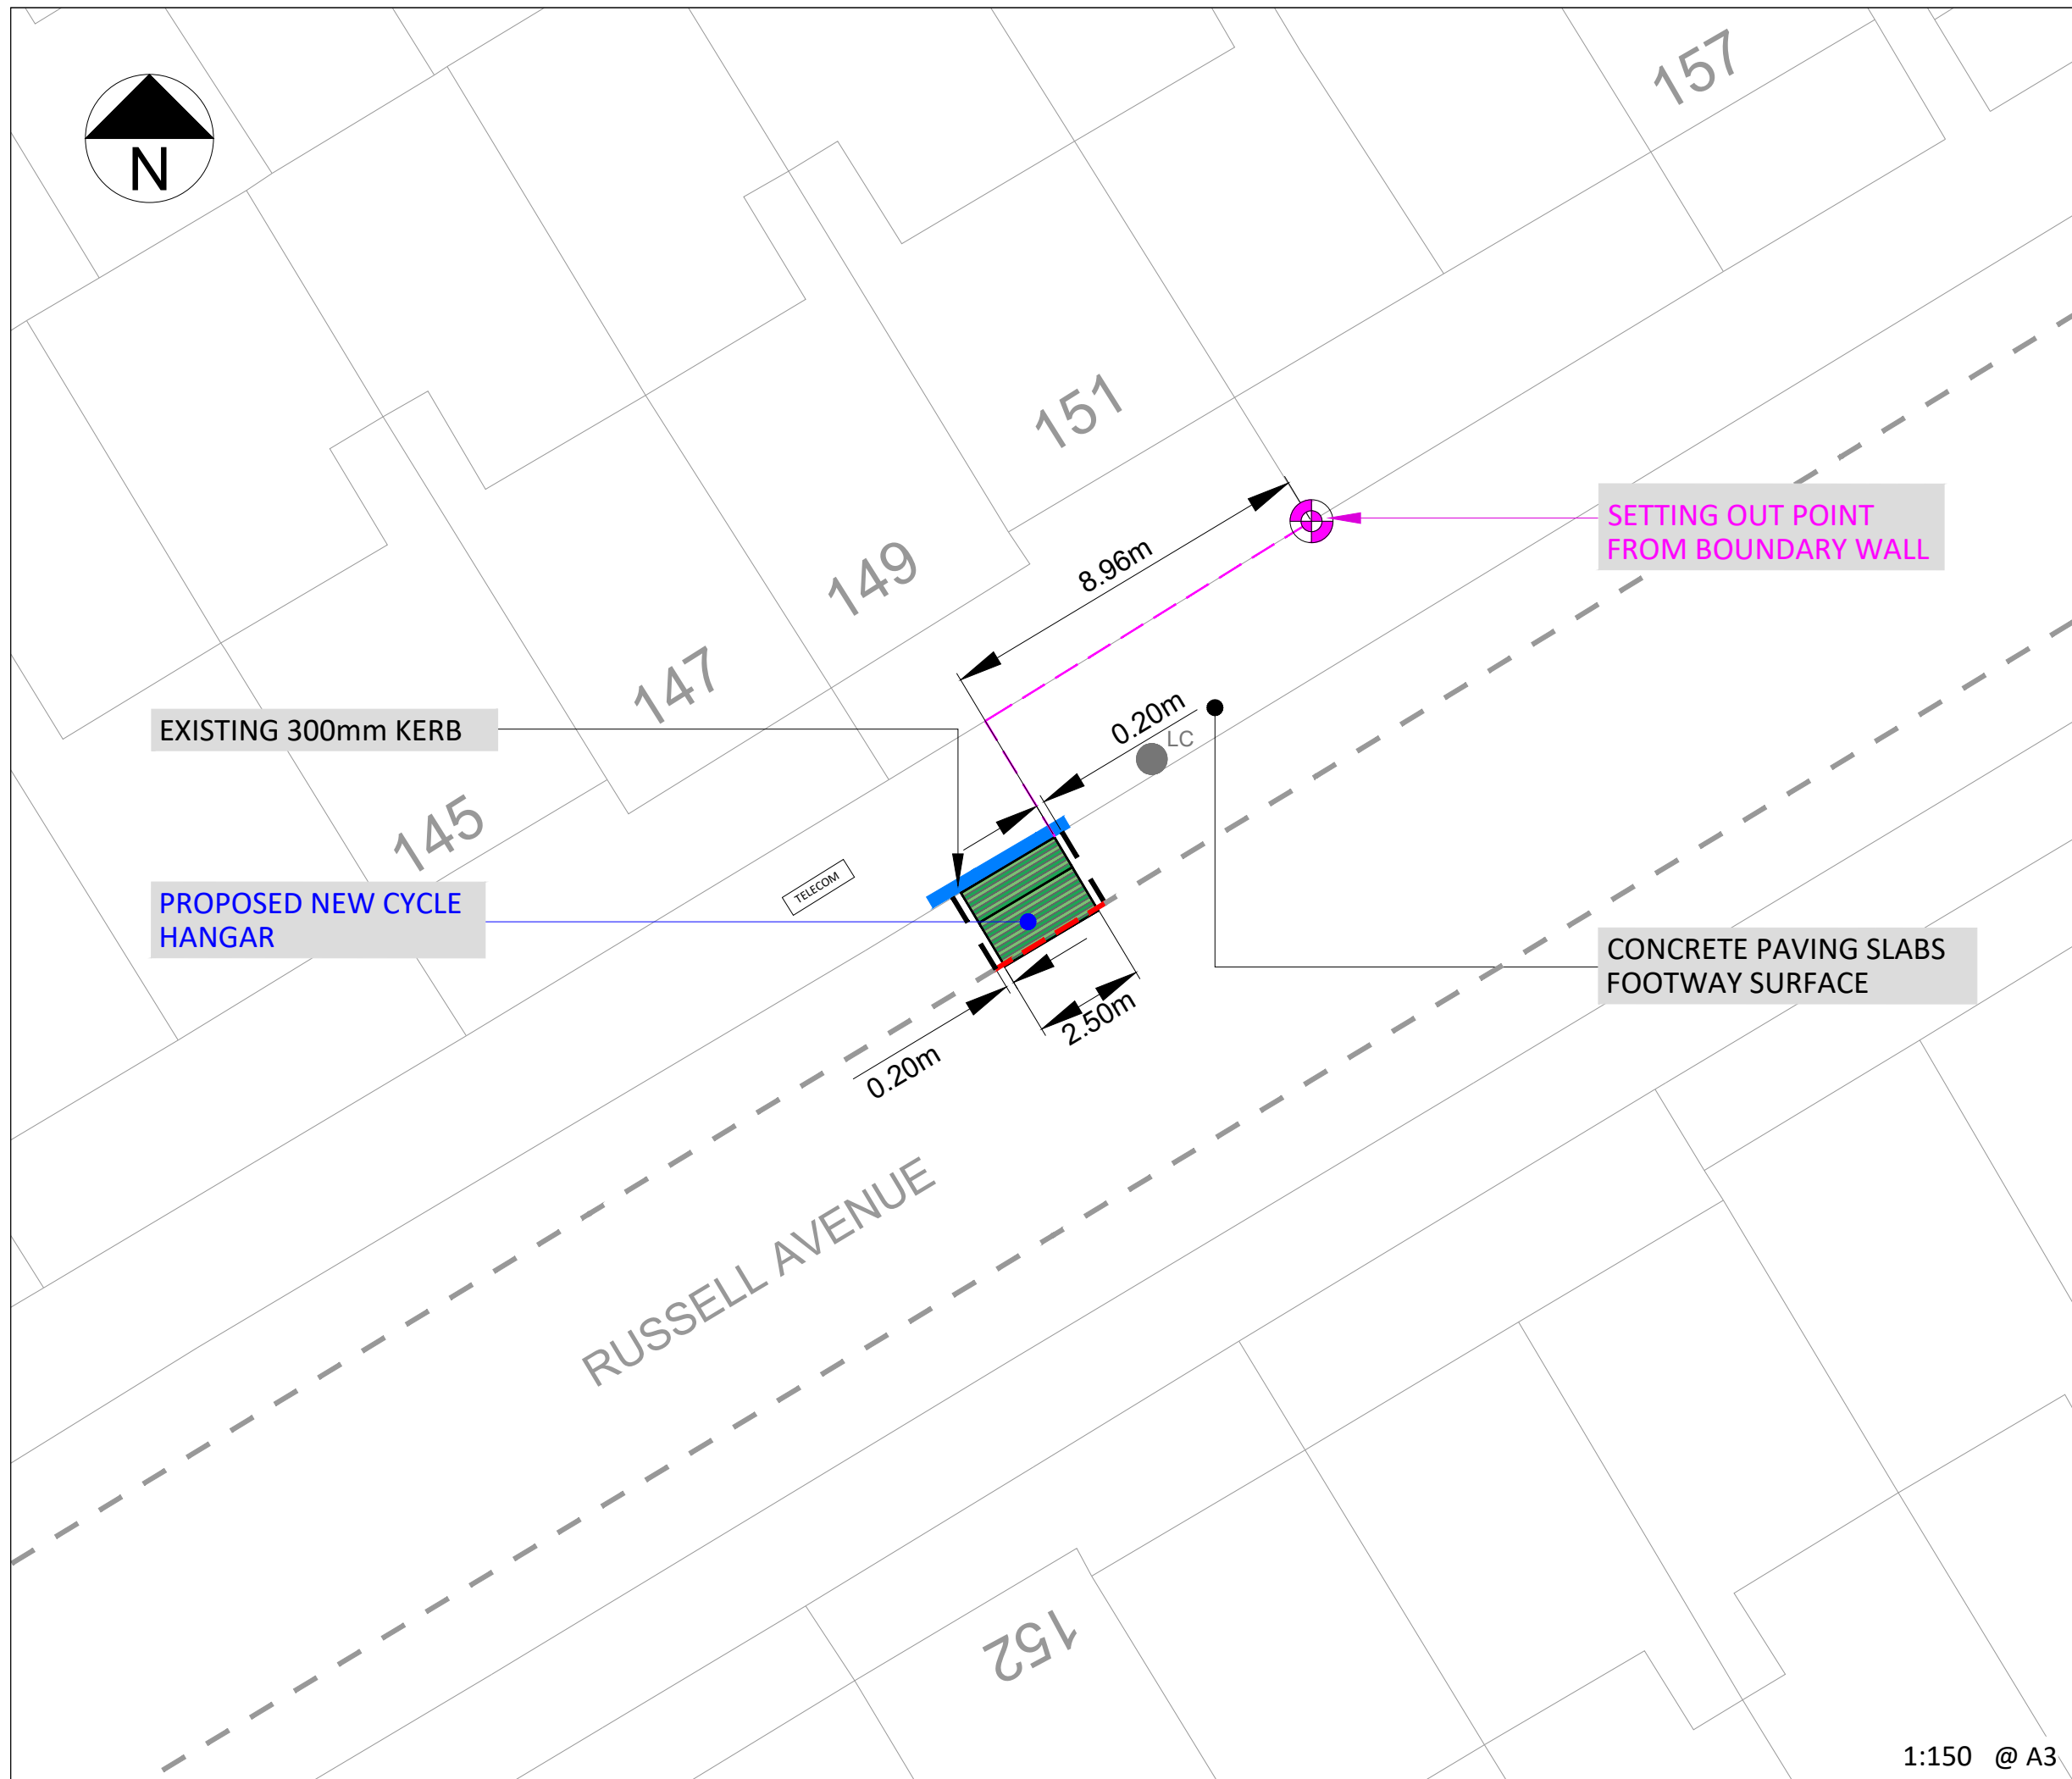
N

157

151

149

147

145

SETTING OUT POINT FROM BOUNDARY WALL

8.96m

EXISTING 300mm KERB

0.20m

LC

PROPOSED NEW CYCLE HANGAR

TELECOM

CONCRETE PAVING SLABS FOOTWAY SURFACE

2.50m

0.20m

RUSSELL AVENUE

152

1:150 @ A3